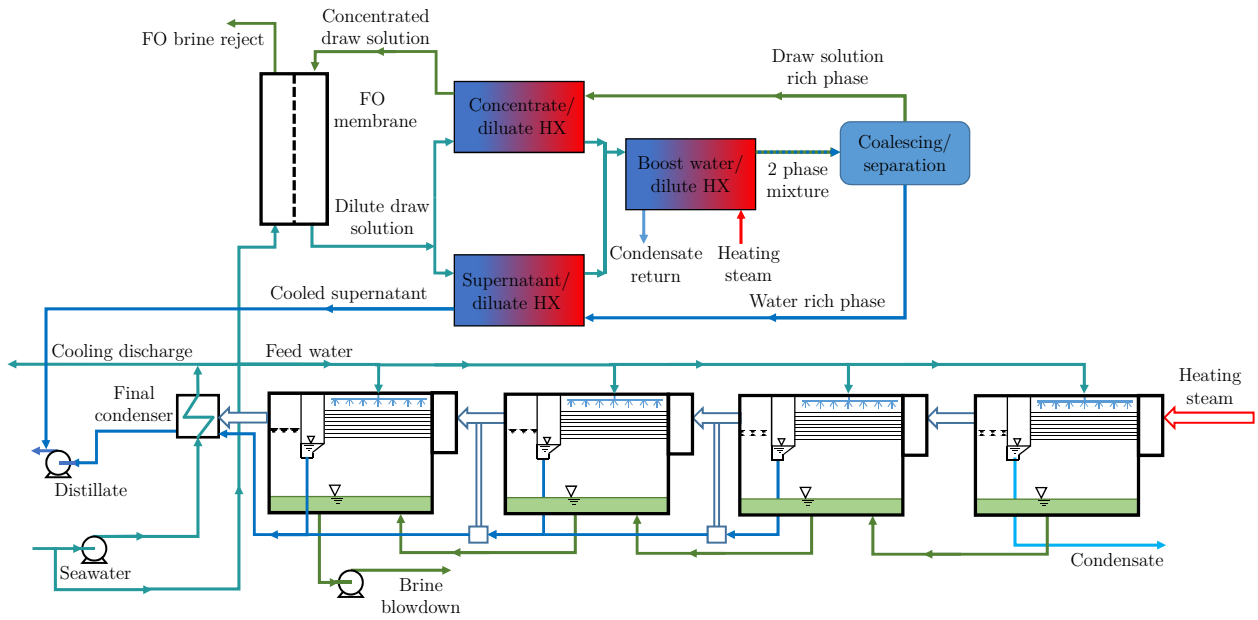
FO brine reject

Concentrated draw solution

FO membrane

Concentrate/ diluate HX

Draw solution rich phase

Boost water/ dilute HX

2 phase mixture

Coalescing/ separation

Dilute draw solution

Condensate return

Heating steam

Supernatant/ diluate HX

Cooled supernatant

Water rich phase

Cooling discharge

Feed water

Final condenser

Heating steam

Distillate

Seawater

Brine blowdown

Condensate